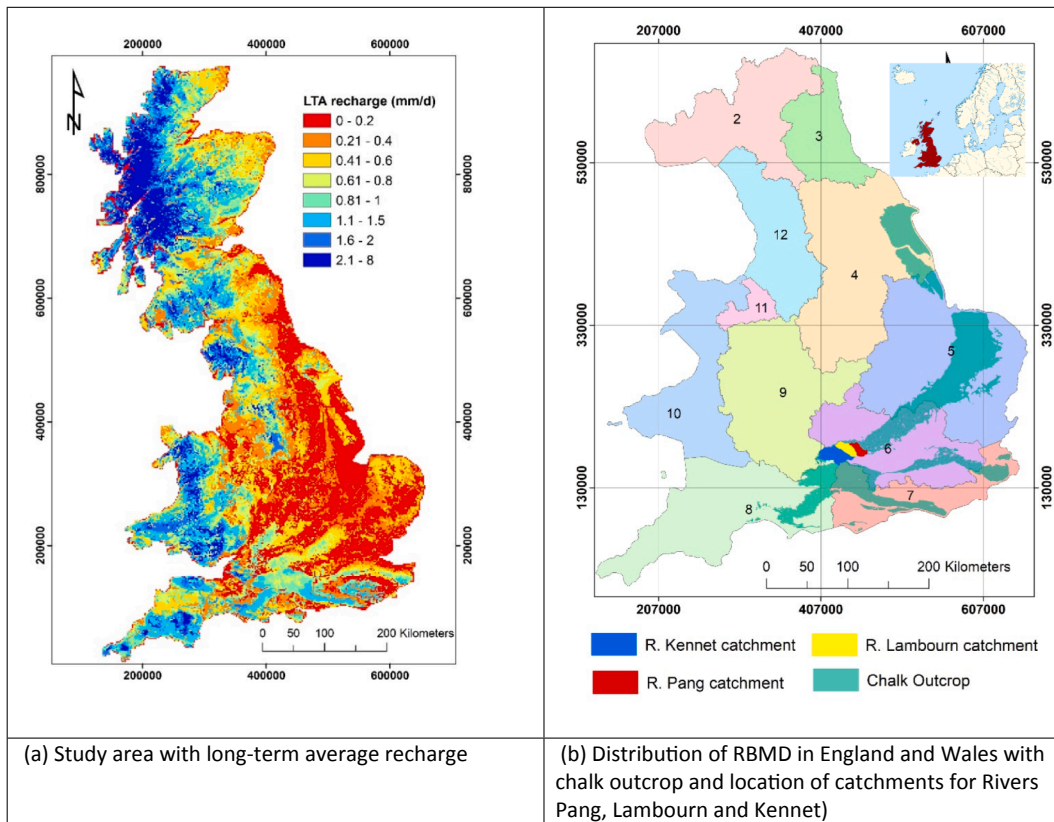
200000 400000 600000

N

LTA recharge (mm/d)
0 - 0.2
0.21 - 0.4
0.41 - 0.6
0.61 - 0.8
0.81 - 1
1.1 - 1.5
1.6 - 2
2.1 - 8

800000 600000 400000 200000

800000 600000 400000 200000

0 50 100 200 Kilometers

200000 400000 600000

207000 407000 607000

530000 330000 130000

530000 330000 130000

2 3 12 4 11 5 9 10 6 7 8

0 50 100 200 Kilometers

207000 407000 607000

R. Kennet catchment
R. Lambourn catchment
R. Pang catchment
Chalk Outcrop

(a) Study area with long-term average recharge

(b) Distribution of RBMD in England and Wales with chalk outcrop and location of catchments for Rivers Pang, Lambourn and Kennet)